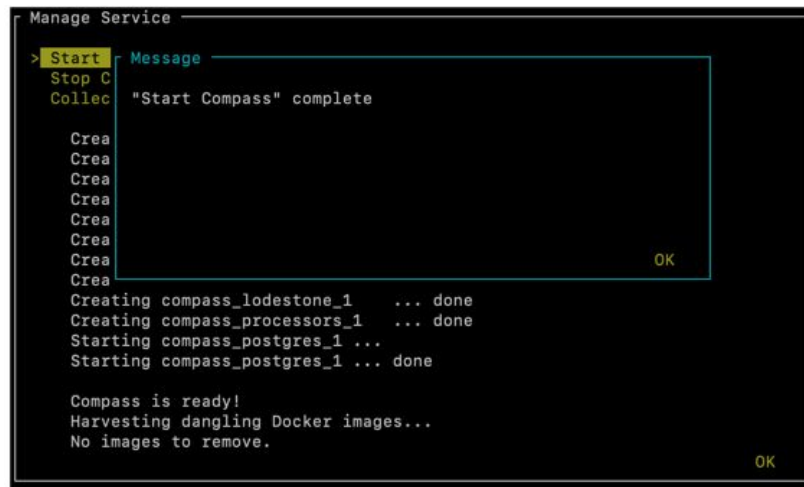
Manage Service

> Start
Stop C
Collec

Crea
Crea
Crea
Crea
Crea
Crea
Crea
Crea
Creating compass_lodestone_1 ... done
Creating compass_processors_1 ... done
Starting compass_postgres_1 ...
Starting compass_postgres_1 ... done

Compass is ready!
Harvesting dangling Docker images...
No images to remove.

OK

Message

"Start Compass" complete

OK